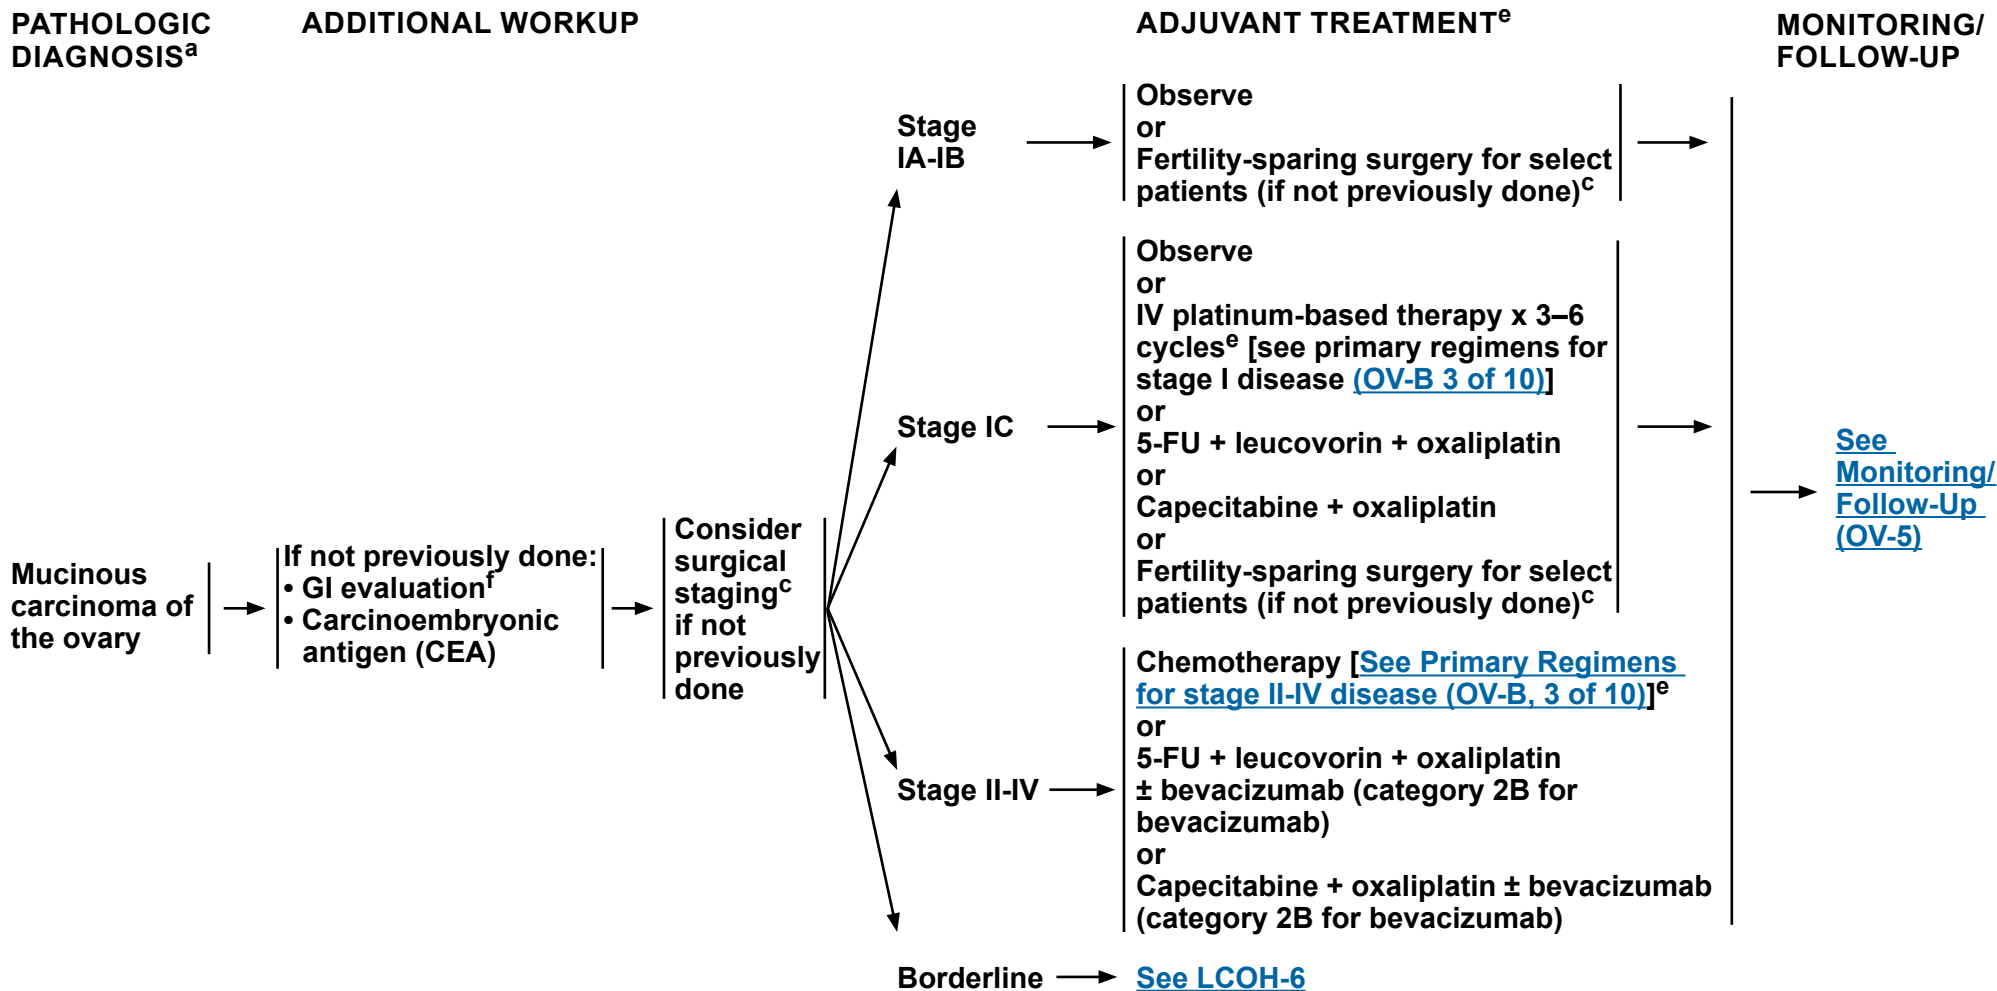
PATHOLOGIC DIAGNOSIS$^a$

ADDITIONAL WORKUP

ADJUVANT TREATMENT$^e$

MONITORING/ FOLLOW-UP

Mucinous carcinoma of the ovary

If not previously done:
• GI evaluation$^f$
• Carcinoembryonic antigen (CEA)

Consider surgical staging$^c$ if not previously done

Stage IA-IB

Observe
or
Fertility-sparing surgery for select patients (if not previously done)$^c$

Stage IC

Observe
or
IV platinum-based therapy x 3–6 cycles$^e$ [see primary regimens for stage I disease (OV-B 3 of 10)]
or
5-FU + leucovorin + oxaliplatin
or
Capecitabine + oxaliplatin
or
Fertility-sparing surgery for select patients (if not previously done)$^c$

Stage II-IV

Chemotherapy [See Primary Regimens for stage II-IV disease (OV-B, 3 of 10)]$^e$
or
5-FU + leucovorin + oxaliplatin ± bevacizumab (category 2B for bevacizumab)
or
Capecitabine + oxaliplatin ± bevacizumab (category 2B for bevacizumab)

Borderline

See LCOH-6

See Monitoring/ Follow-Up (OV-5)